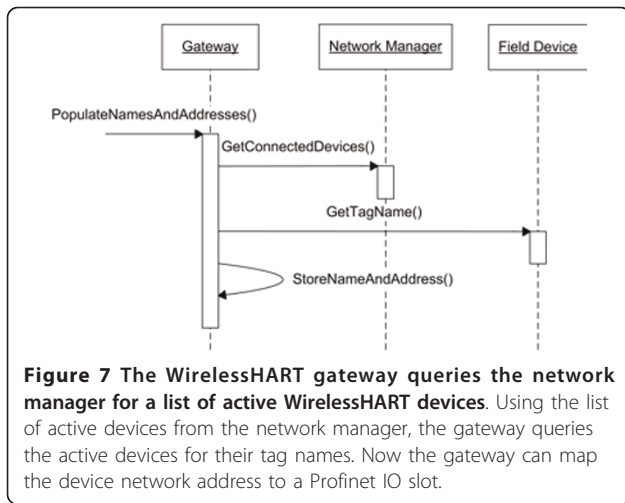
Gateway

Network Manager

Field Device

PopulateNamesAndAddresses()

GetConnectedDevices()

GetTagName()

StoreNameAndAddress()

**Figure 7 The WirelessHART gateway queries the network manager for a list of active WirelessHART devices**. Using the list of active devices from the network manager, the gateway queries the active devices for their tag names. Now the gateway can map the device network address to a Profinet IO slot.